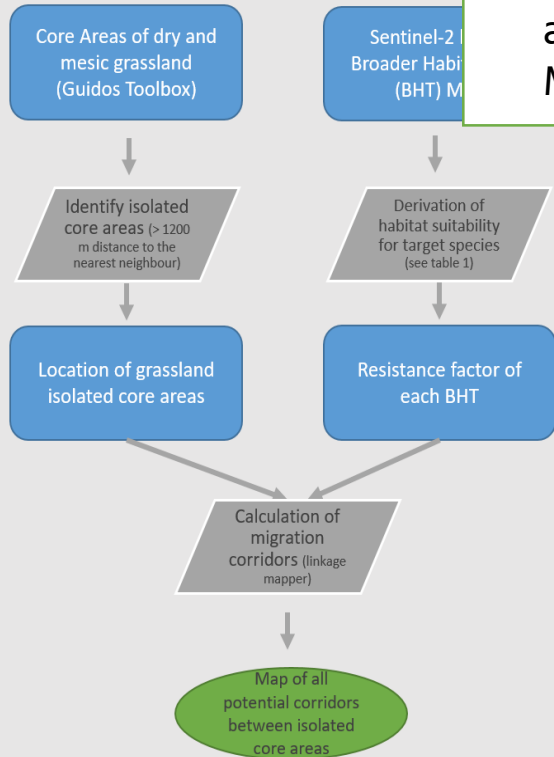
Core Areas of dry and mesic grassland (Guidos Toolbox)

Sentinel-2 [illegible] Broader Habi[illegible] (BHT) M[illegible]

a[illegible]
M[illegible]

Identify isolated core areas (> 1200 m distance to the nearest neighbour)

Derivation of habitat suitability for target species (see table 1)

Location of grassland isolated core areas

Resistance factor of each BHT

Calculation of migration corridors (linkage mapper)

Map of all potential corridors between isolated core areas